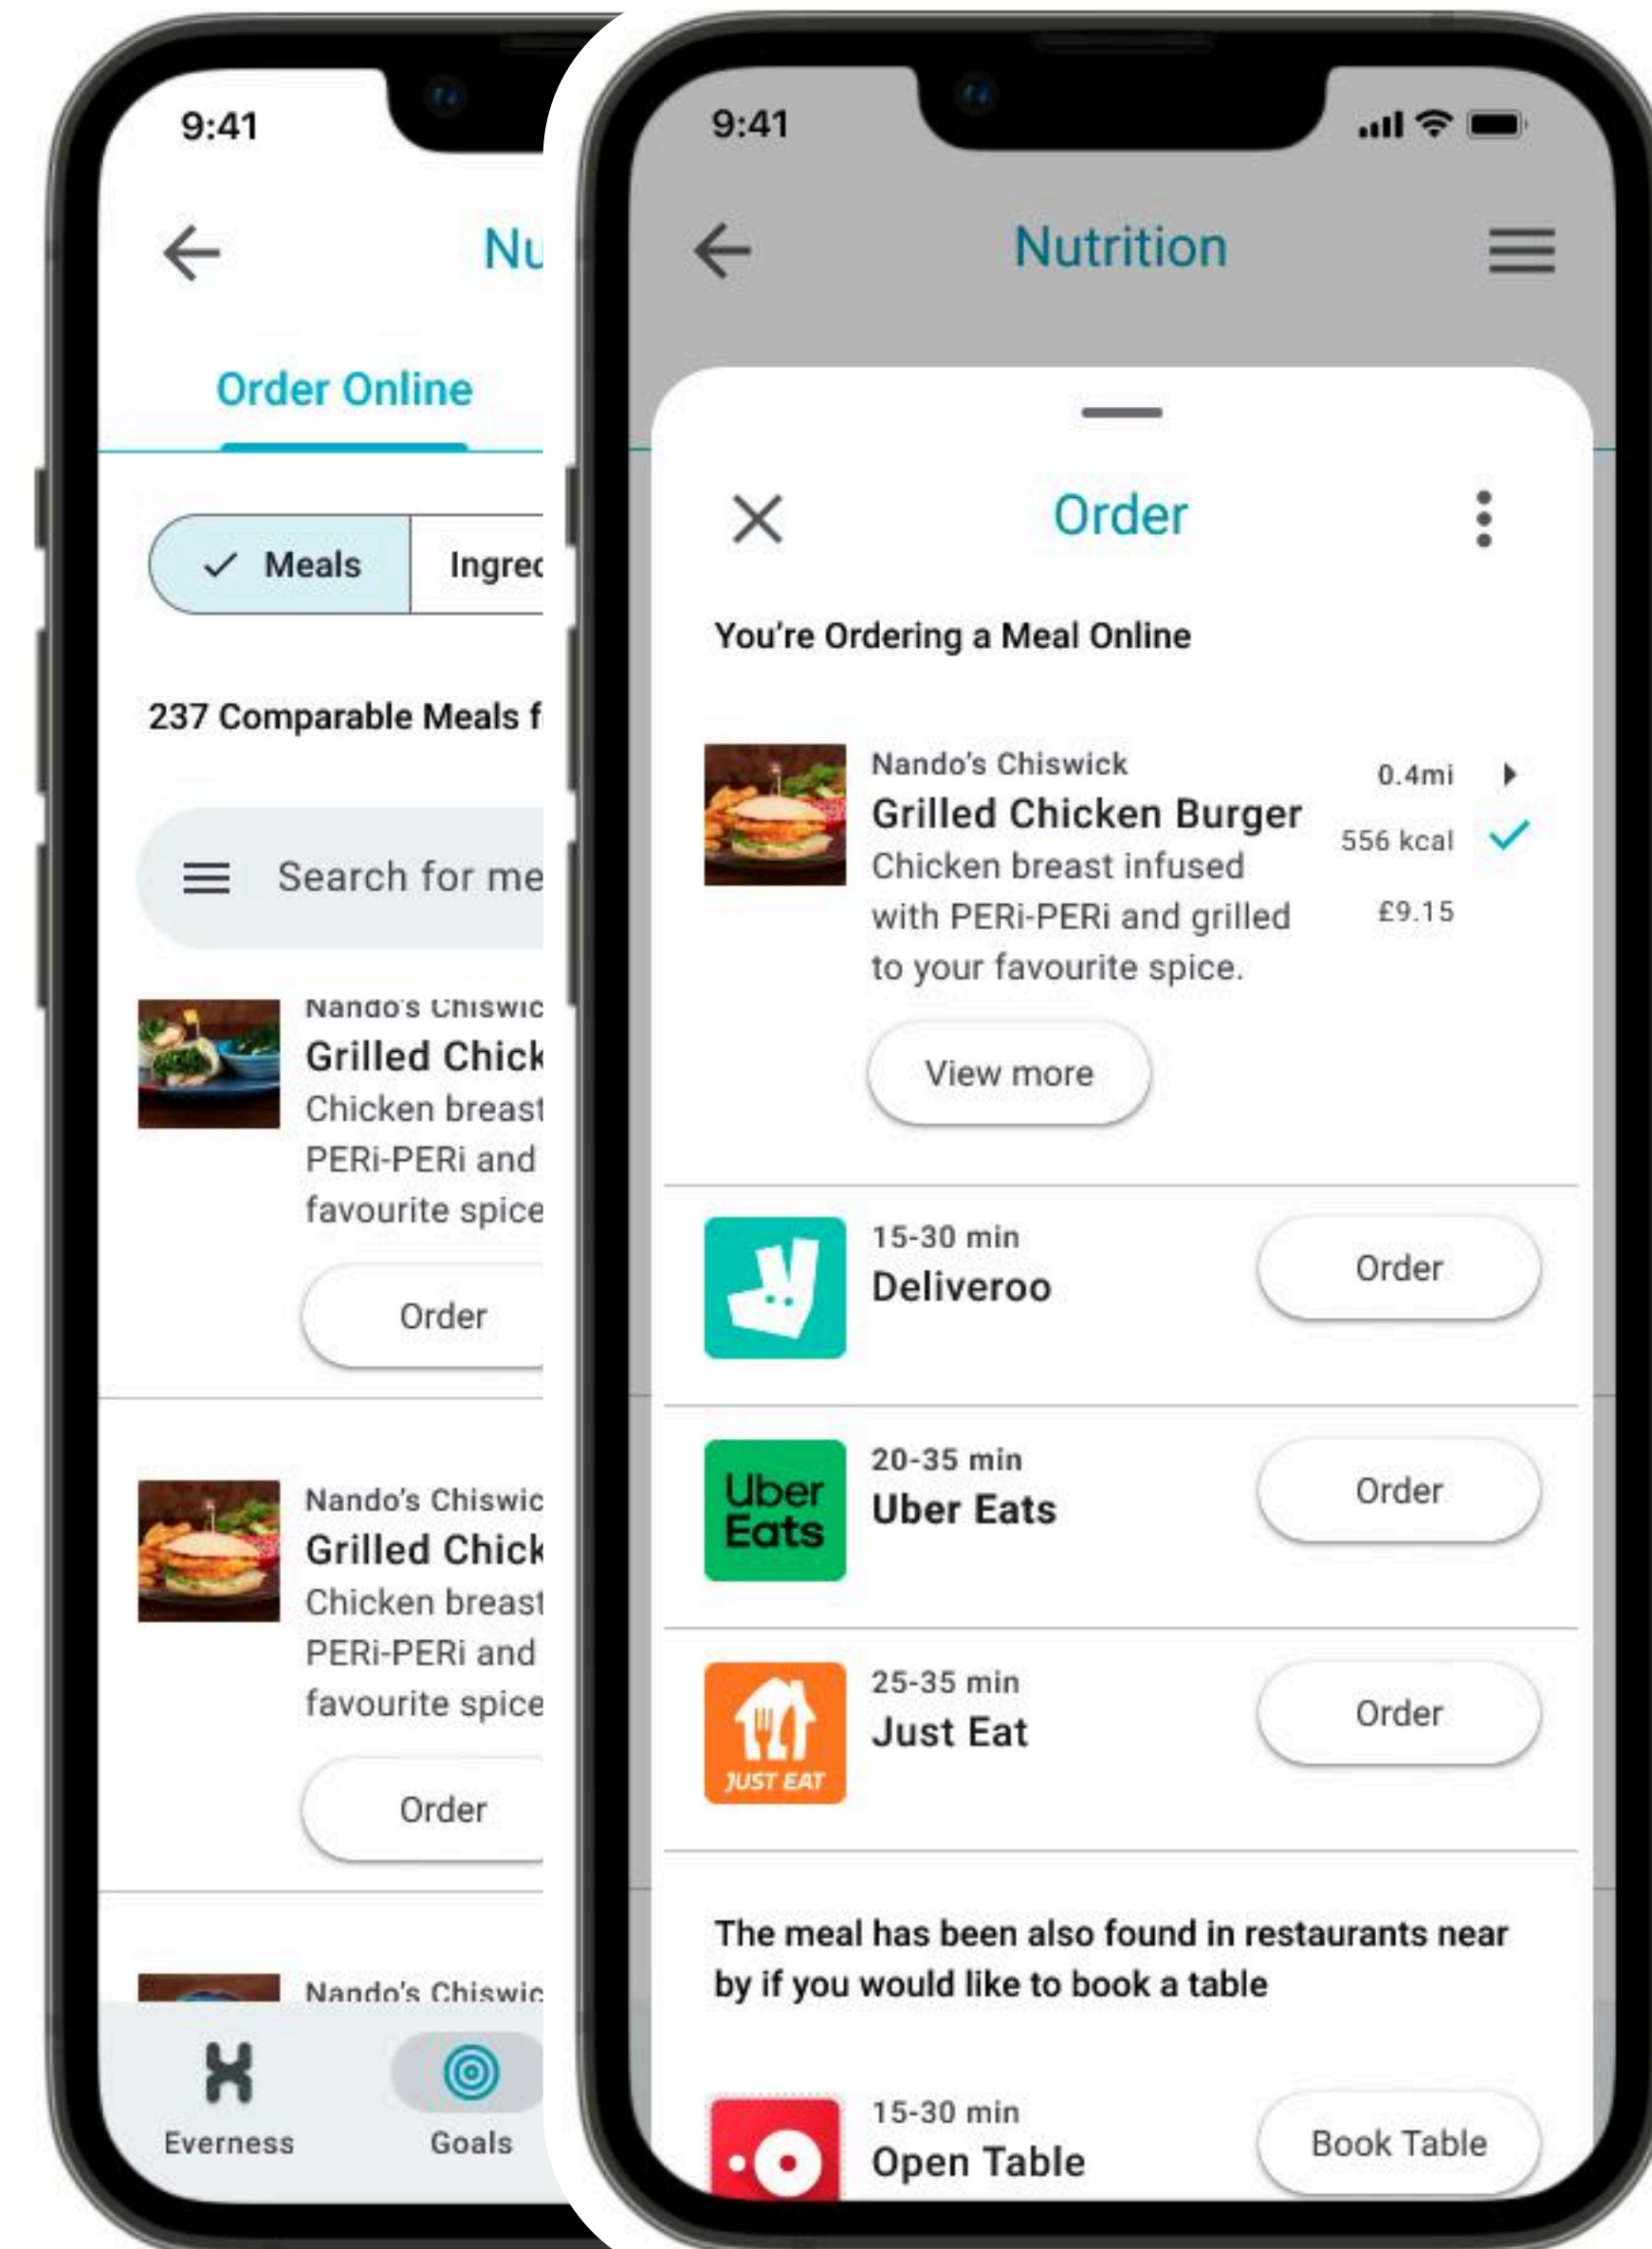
9:41

Nu

Order Online

Meals

Ingred

237 Comparable Meals f

Search for me

Nando's Chiswic
Grilled Chick
Chicken breast
PERi-PERi and
favourite spice

Order

Nando's Chiswic
Grilled Chick
Chicken breast
PERi-PERi and
favourite spice

Order

Nando's Chiswic

Everness

Goals

9:41

Nutrition

Order

You're Ordering a Meal Online

Nando's Chiswick
Grilled Chicken Burger
Chicken breast infused with PERi-PERi and grilled to your favourite spice.

0.4mi
556 kcal
£9.15

View more

15-30 min
Deliveroo

Order

Uber Eats

20-35 min
Uber Eats

Order

JUST EAT

25-35 min
Just Eat

Order

The meal has been also found in restaurants near by if you would like to book a table

15-30 min
Open Table

Book Table